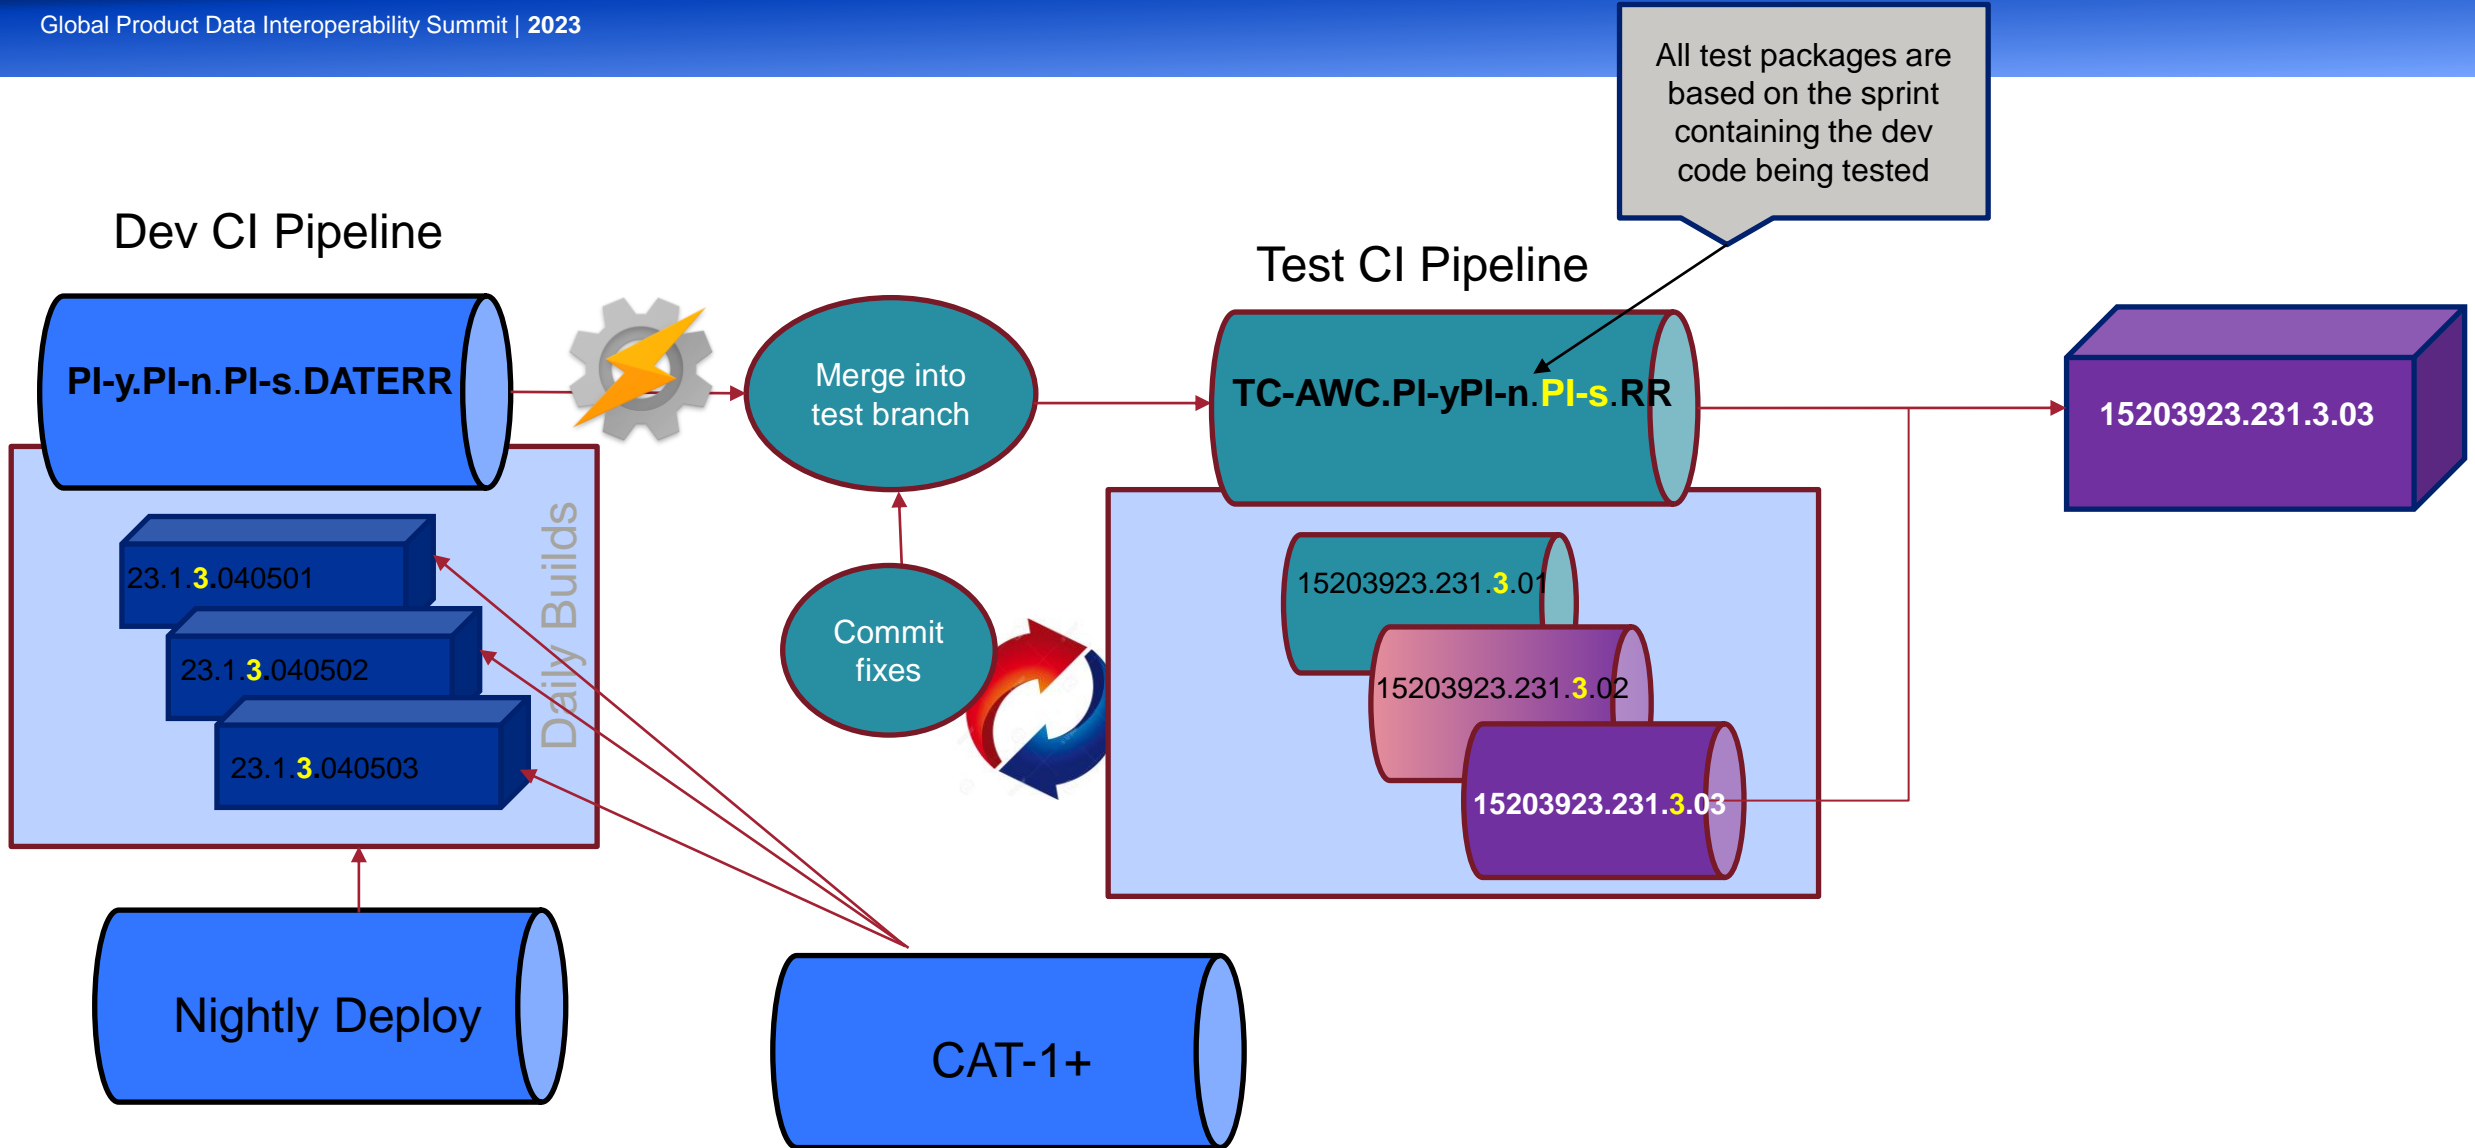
Global Product Data Interoperability Summit | 2023

All test packages are based on the sprint containing the dev code being tested

Dev CI Pipeline

Test CI Pipeline

PI-y.PI-n.PI-s.DATERR

Merge into test branch

TC-AWC.PI-yPI-n.PI-s.RR

15203923.231.3.03

Daily Builds

23.1.3.040501

23.1.3.040502

23.1.3.040503

Commit fixes

15203923.231.3.01

15203923.231.3.02

15203923.231.3.03

Nightly Deploy

CAT-1+